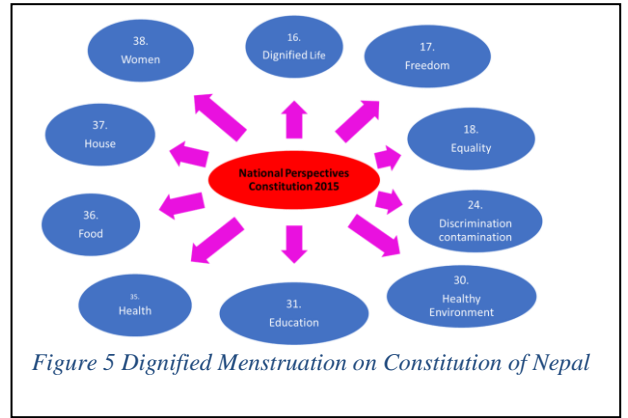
38.
Women

16.
Dignified Life

17.
Freedom

37.
House

National Perspectives
Constitution 2015

18.
Equality

36.
Food

24.
Discrimination
contamination

35.
Health

31.
Education

30.
Healthy
Environment

Figure 5 Dignified Menstruation on Constitution of Nepal